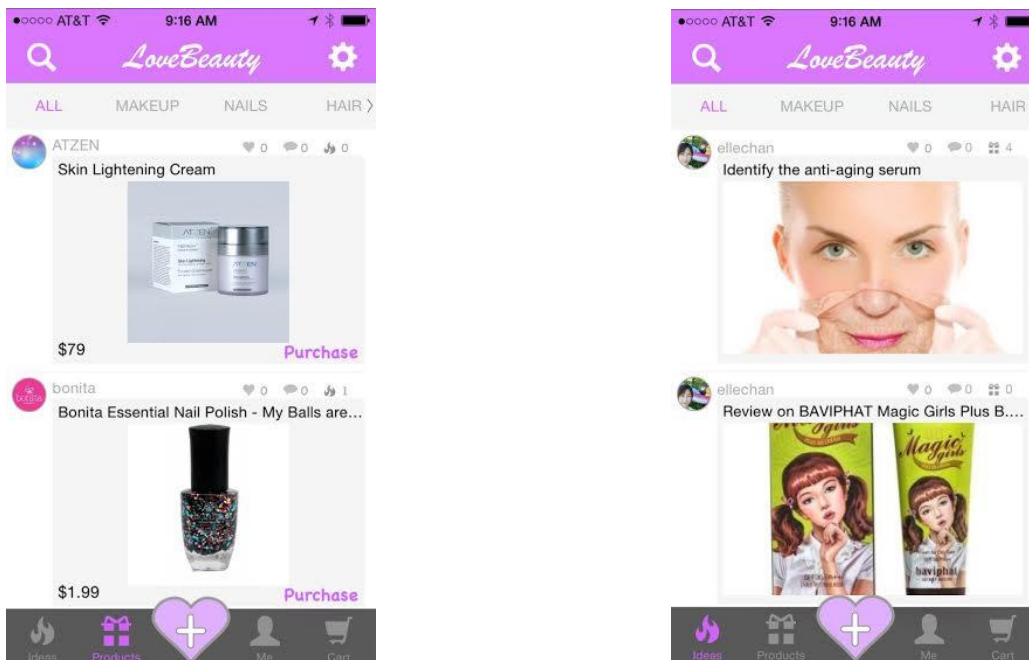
●○○○○ AT&T 9:16 AM

LoveBeauty

ALL MAKEUP NAILS HAIR

ATZEN 0 0 0

Skin Lightening Cream

ATZEN

$79 Purchase

bonita 0 0 1

Bonita Essential Nail Polish - My Balls are...

$1.99 Purchase

Ideas Products Me Cart

●○○○○ AT&T 9:16 AM

LoveBeauty

ALL MAKEUP NAILS HAIR

ellechan 0 0 4

Identify the anti-aging serum

ellechan 0 0 0

Review on BAVIPHAT Magic Girls Plus B....

Magic girls

baviphat

Ideas Products Me Cart